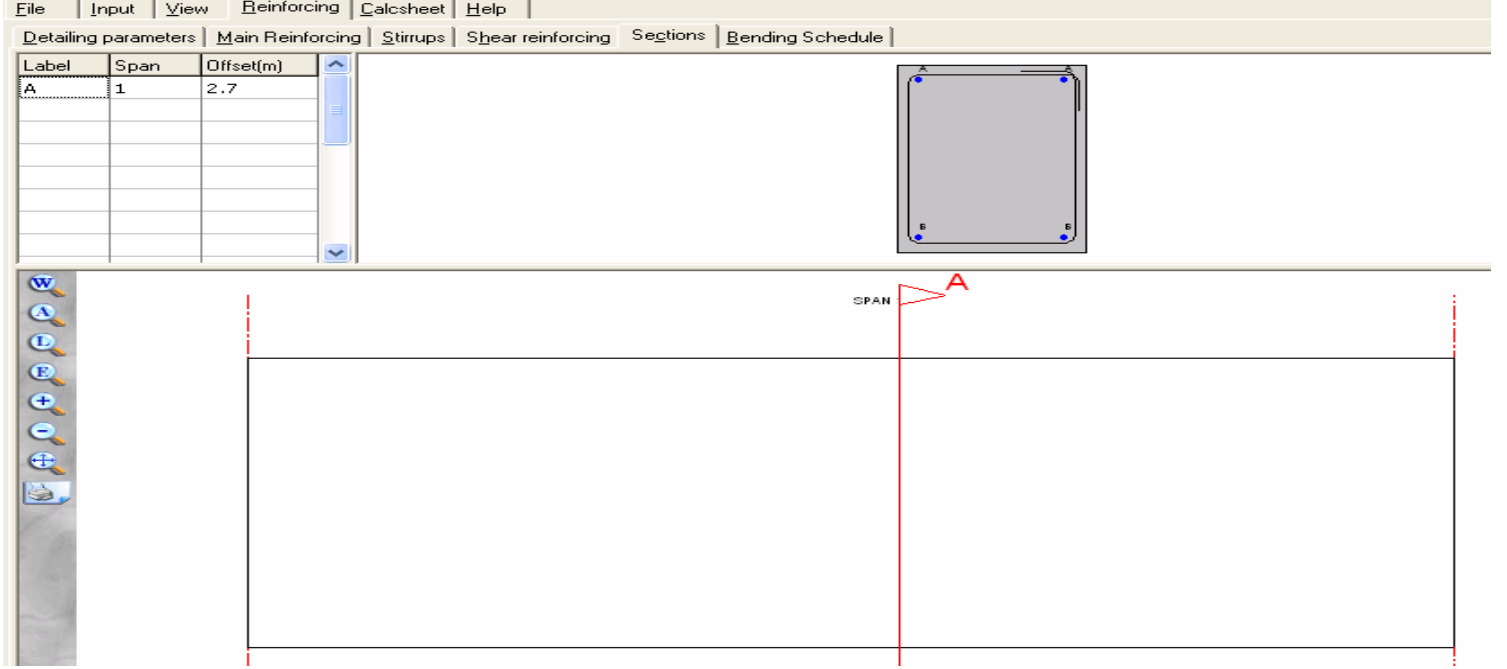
File | Input | View | Reinforcing | Calcsheet | Help

Detailing parameters | Main Reinforcing | Stirrups | Shear reinforcing | Sections | Bending Schedule

| Label | Span | Offset(m) |
|---|---|---|
| A | 1 | 2.7 |

A A
B B

W
A
L
E
+
-

SPAN
A